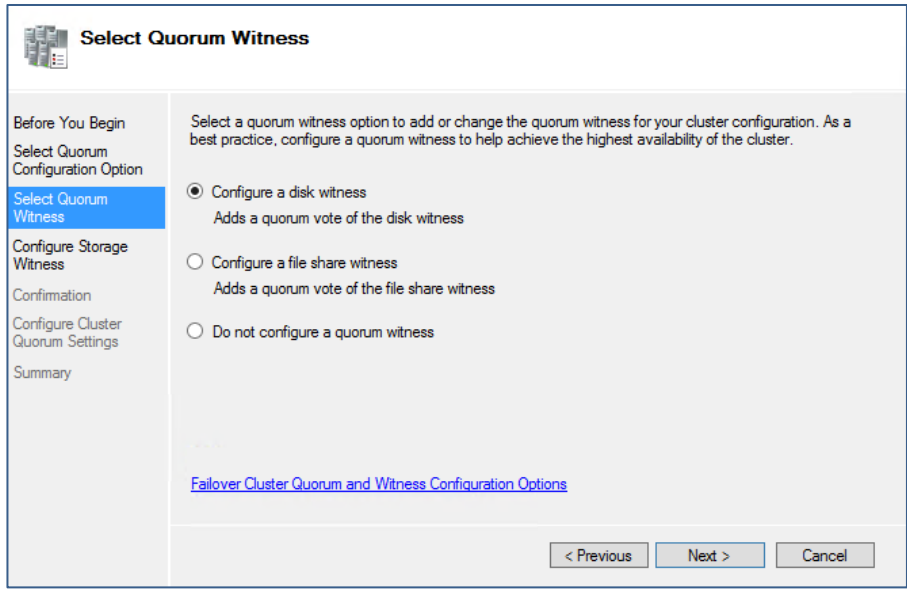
Select Quorum Witness

Before You Begin
Select Quorum Configuration Option
Select Quorum Witness
Configure Storage Witness
Confirmation
Configure Cluster Quorum Settings
Summary

Select a quorum witness option to add or change the quorum witness for your cluster configuration. As a best practice, configure a quorum witness to help achieve the highest availability of the cluster.

Configure a disk witness
Adds a quorum vote of the disk witness

Configure a file share witness
Adds a quorum vote of the file share witness

Do not configure a quorum witness

Failover Cluster Quorum and Witness Configuration Options

< Previous
Next >
Cancel